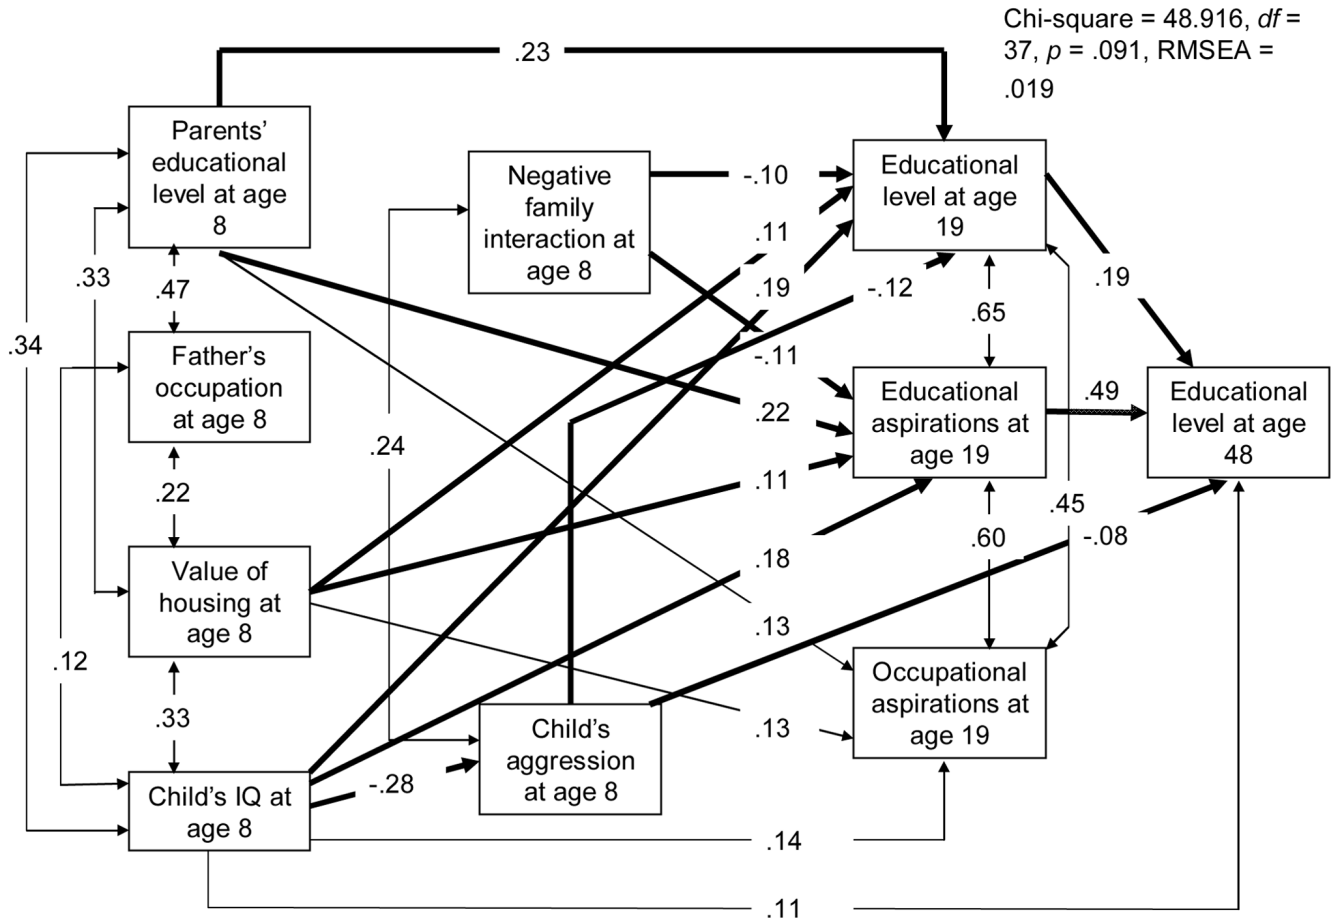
Chi-square = 48.916, *df* = 37, *p* = .091, RMSEA = .019

.23

Parents' educational level at age 8

Negative family interaction at age 8

-.10

Educational level at age 19

.11

.19

-.12

.33

.47

.34

Father's occupation at age 8

.65

.19

-.11

Educational aspirations at age 19

.49

Educational level at age 48

.22

.24

.22

.11

Value of housing at age 8

.45

.60

-.08

.18

.12

.13

Occupational aspirations at age 19

.33

Child's aggression at age 8

.13

Child's IQ at age 8

-.28

.14

.11